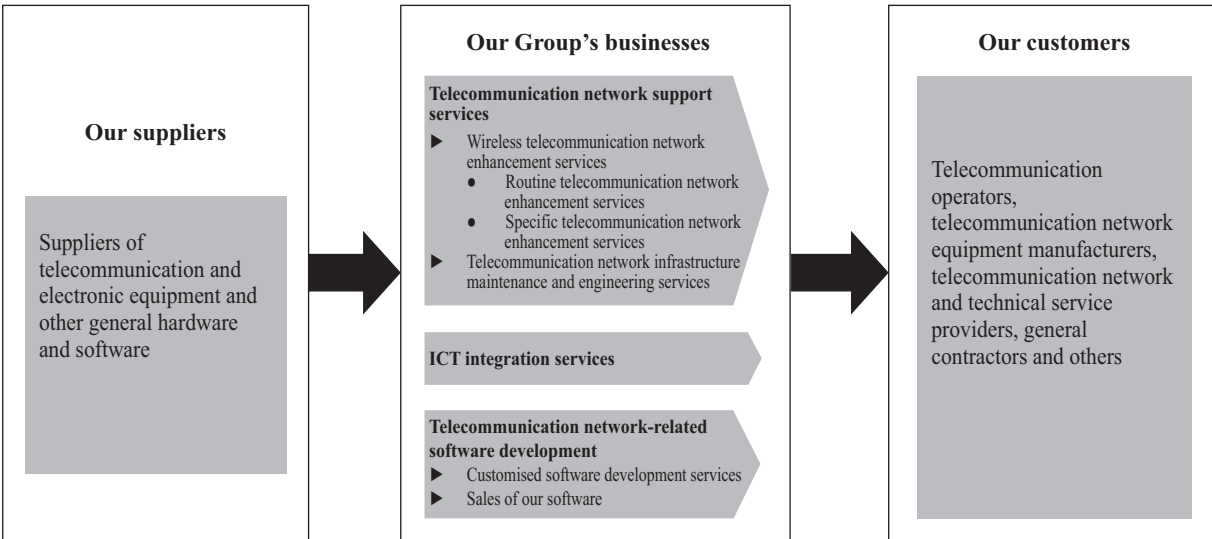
Our suppliers

Suppliers of telecommunication and electronic equipment and other general hardware and software

Our Group's businesses

Telecommunication network support services

▶ Wireless telecommunication network enhancement services
• Routine telecommunication network enhancement services
• Specific telecommunication network enhancement services
▶ Telecommunication network infrastructure maintenance and engineering services

ICT integration services

Telecommunication network-related software development

▶ Customised software development services
▶ Sales of our software

Our customers

Telecommunication operators, telecommunication network equipment manufacturers, telecommunication network and technical service providers, general contractors and others